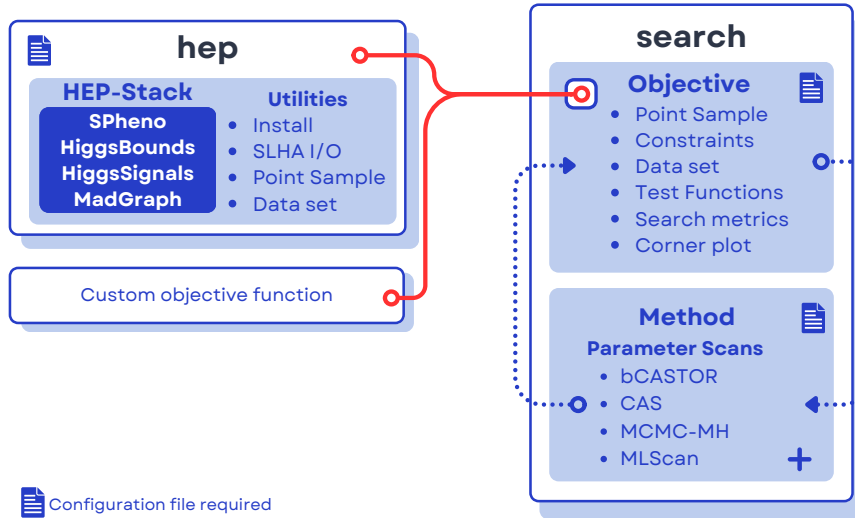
hep

HEP-Stack
SPheno
HiggsBounds
HiggsSignals
MadGraph

Utilities
- Install
- SLHA I/O
- Point Sample
- Data set

Custom objective function

search

Objective
- Point Sample
- Constraints
- Data set
- Test Functions
- Search metrics
- Corner plot

Method
Parameter Scans
- bCASTOR
- CAS
- MCMC-MH
- MLScan
+

Configuration file required